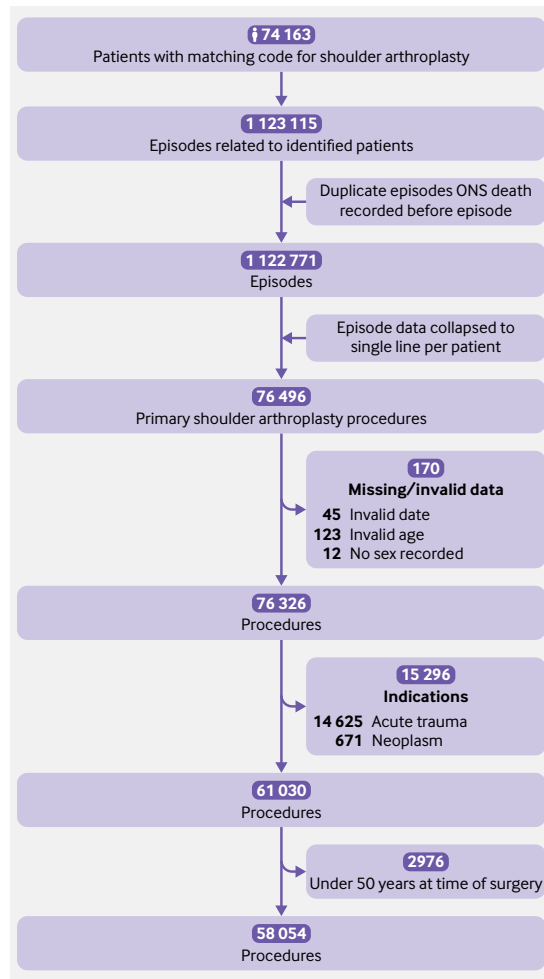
74 163
Patients with matching code for shoulder arthroplasty

1 123 115
Episodes related to identified patients

Duplicate episodes ONS death recorded before episode

1 122 771
Episodes

Episode data collapsed to single line per patient

76 496
Primary shoulder arthroplasty procedures

170
Missing/invalid data
45 Invalid date
123 Invalid age
12 No sex recorded

76 326
Procedures

15 296
Indications
14 625 Acute trauma
671 Neoplasm

61 030
Procedures

2976
Under 50 years at time of surgery

58 054
Procedures